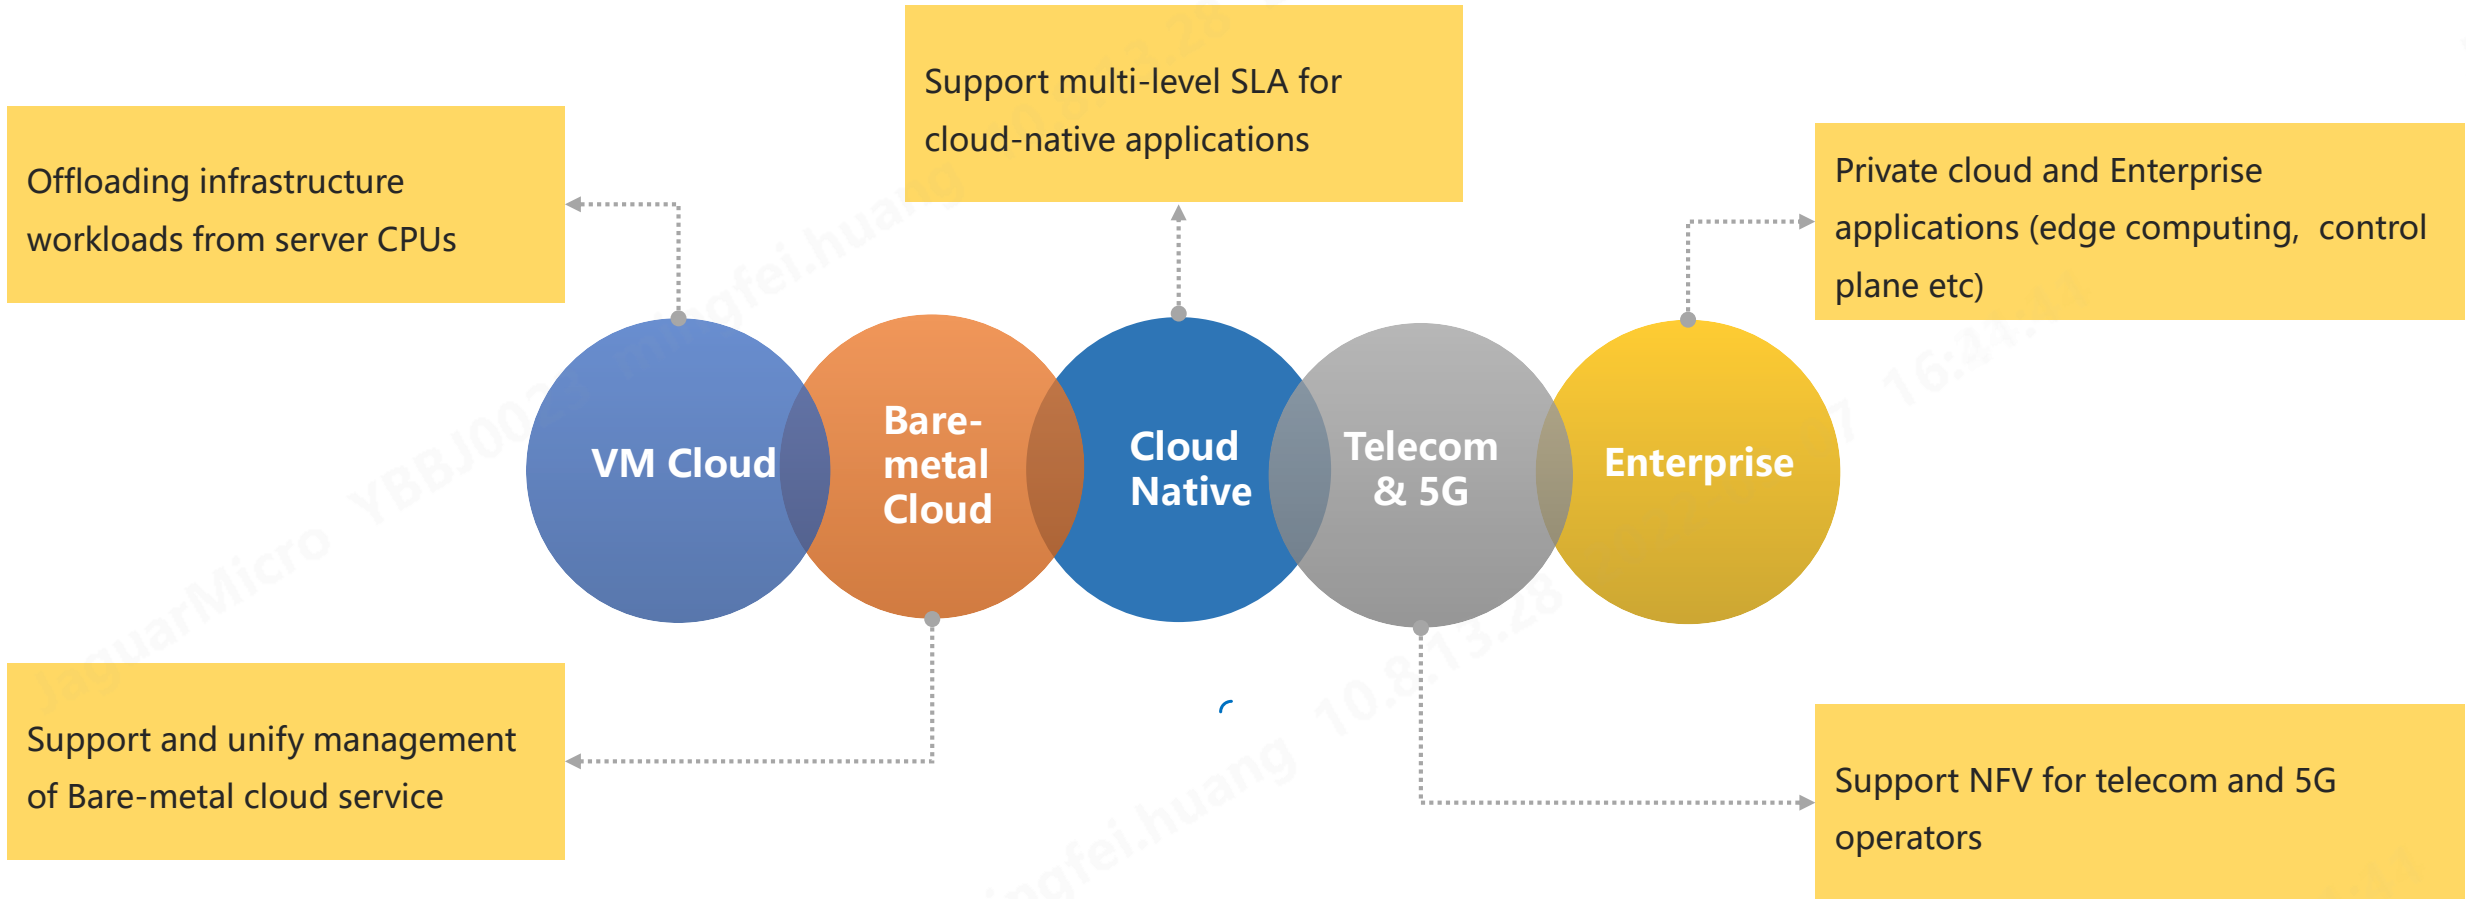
Support multi-level SLA for cloud-native applications

Offloading infrastructure workloads from server CPUs

Private cloud and Enterprise applications (edge computing, control plane etc)

VM Cloud

Bare-metal Cloud

Cloud Native

Telecom & 5G

Enterprise

Support and unify management of Bare-metal cloud service

Support NFV for telecom and 5G operators